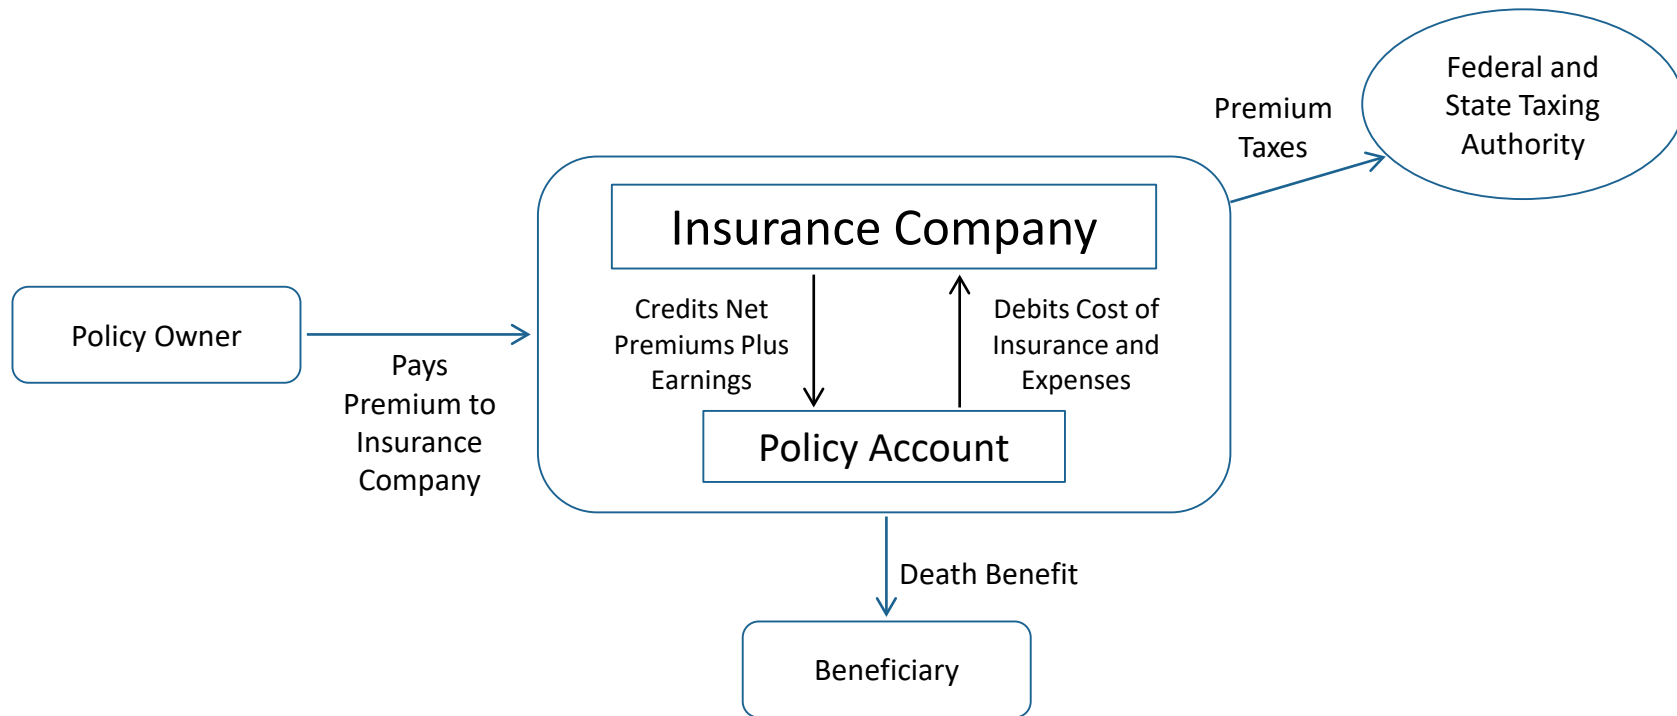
Federal and State Taxing Authority

Premium Taxes

Insurance Company

Policy Owner

Pays Premium to Insurance Company

Credits Net Premiums Plus Earnings

Debits Cost of Insurance and Expenses

Policy Account

Death Benefit

Beneficiary